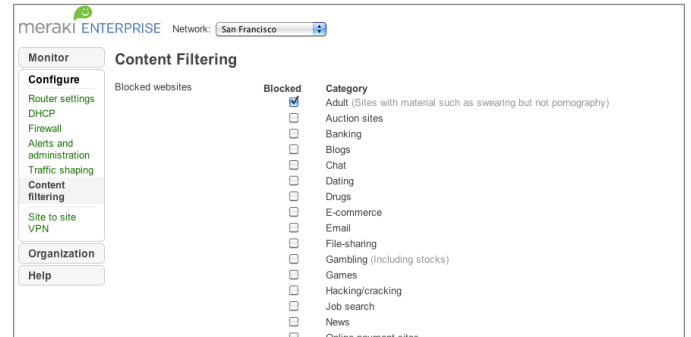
meraki ENTERPRISE Network: San Francisco

Monitor
Configure
Router settings
DHCP
Firewall
Alerts and administration
Traffic shaping
Content filtering
Site to site VPN
Organization
Help

Content Filtering

Blocked websites

| Blocked | Category |
|---|---|
| ☑ | Adult (Sites with material such as swearing but not pornography) |
| ☐ | Auction sites |
| ☐ | Banking |
| ☐ | Blogs |
| ☐ | Chat |
| ☐ | Dating |
| ☐ | Drugs |
| ☐ | E-commerce |
| ☐ | Email |
| ☐ | File-sharing |
| ☐ | Gambling (Including stocks) |
| ☐ | Games |
| ☐ | Hacking/cracking |
| ☐ | Job search |
| ☐ | News |
| ☐ | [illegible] |